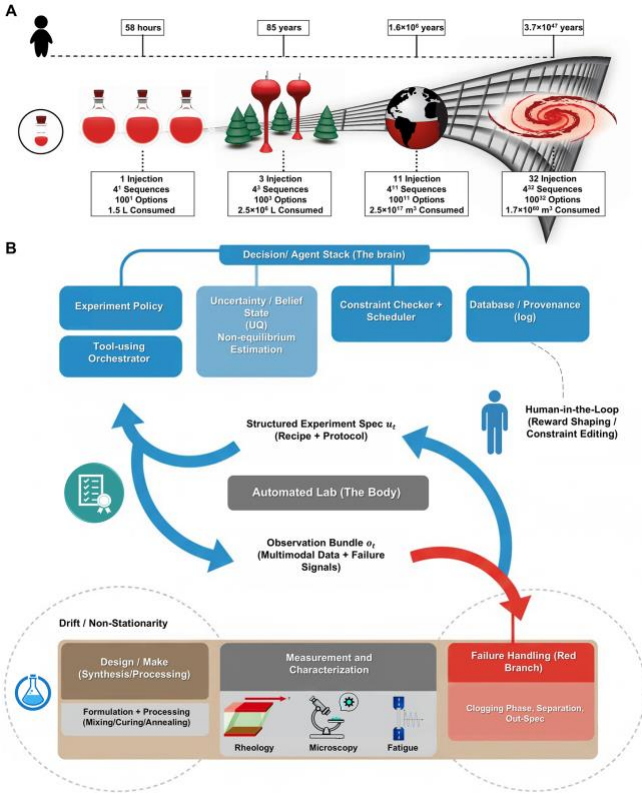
A

58 hours

85 years

$1.6\times10^6$ years

$3.7\times10^{47}$ years

1 Injection
$4^1$ Sequences
$100^1$ Options
1.5 L Consumed

3 Injection
$4^3$ Sequences
$100^3$ Options
$2.5\times10^6$ L Consumed

11 Injection
$4^{11}$ Sequences
$100^{11}$ Options
$2.5\times10^{17}$ m³ Consumed

32 Injection
$4^{32}$ Sequences
$100^{32}$ Options
$1.7\times10^{60}$ m³ Consumed

B

Decision/ Agent Stack (The brain)

Experiment Policy

Tool-using Orchestrator

Uncertainty / Belief State (UQ) Non-equilibrium Estimation

Constraint Checker + Scheduler

Database / Provenance (log)

Human-in-the-Loop (Reward Shaping / Constraint Editing)

Structured Experiment Spec $u_t$ (Recipe + Protocol)

Automated Lab (The Body)

Observation Bundle $o_t$ (Multimodal Data + Failure Signals)

Drift / Non-Stationarity

Design / Make (Synthesis/Processing)

Formulation + Processing (Mixing/Curing/Annealing)

Measurement and Characterization

Rheology

Microscopy

Fatigue

Failure Handling (Red Branch)

Clogging Phase, Separation, Out-Spec